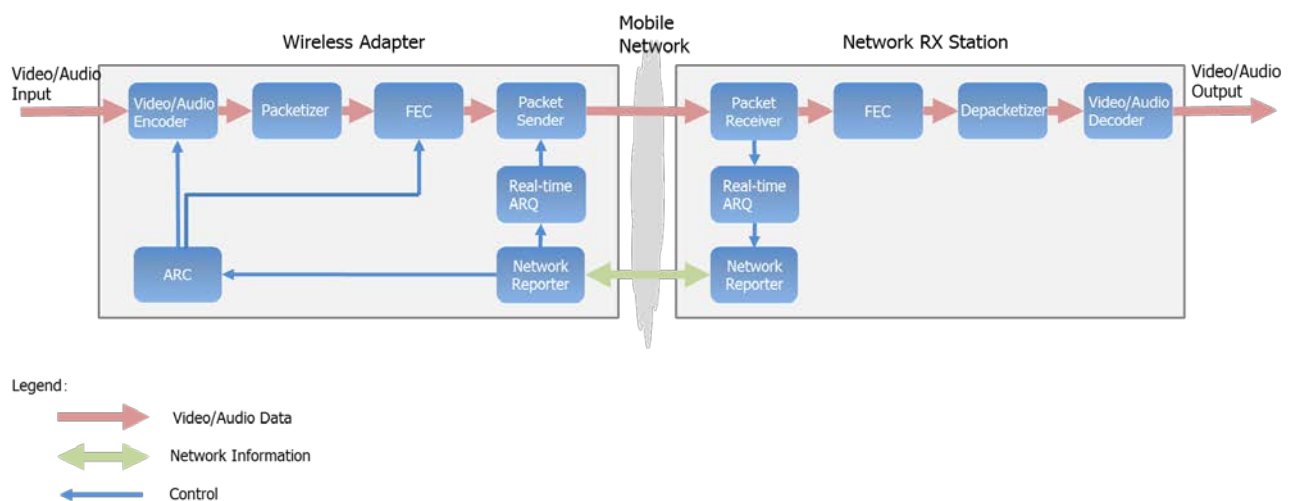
Wireless Adapter

Mobile Network

Network RX Station

Video/Audio Input

Video/Audio Encoder

Packetizer

FEC

Packet Sender

Real-time ARQ

ARC

Network Reporter

Packet Receiver

Real-time ARQ

Network Reporter

FEC

Depacketizer

Video/Audio Decoder

Video/Audio Output

Legend:

Video/Audio Data

Network Information

Control